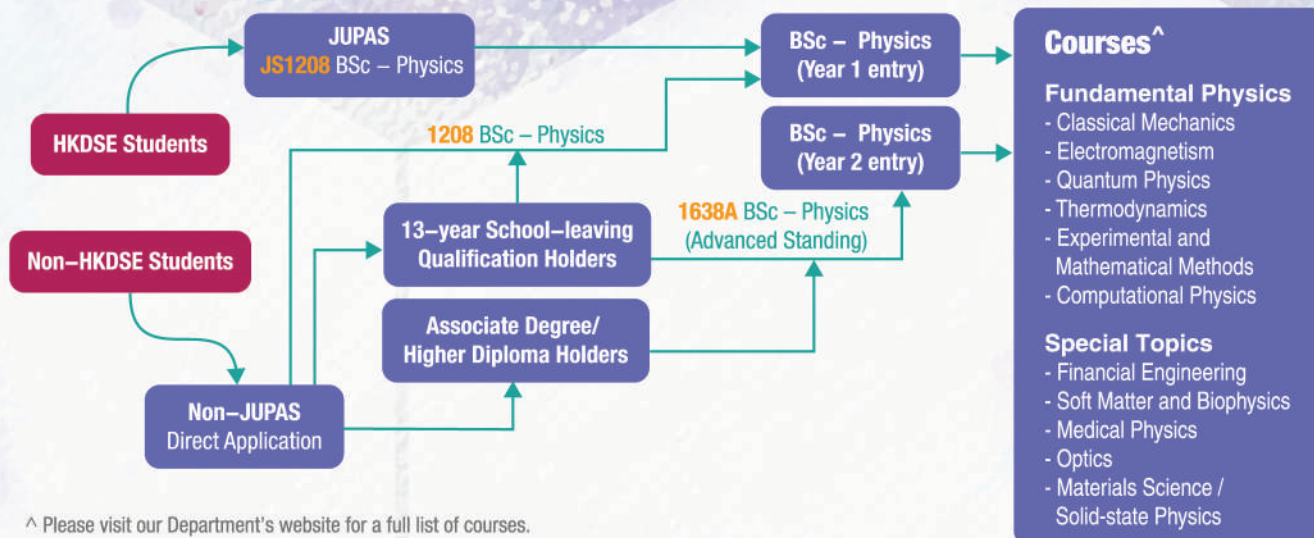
HKDSE Students

JUPAS
JS1208 BSc – Physics

Non–HKDSE Students

1208 BSc – Physics

13–year School–leaving Qualification Holders

Associate Degree/ Higher Diploma Holders

Non–JUPAS
Direct Application

1638A BSc – Physics
(Advanced Standing)

BSc – Physics
(Year 1 entry)

BSc – Physics
(Year 2 entry)

Courses^

Fundamental Physics
- Classical Mechanics
- Electromagnetism
- Quantum Physics
- Thermodynamics
- Experimental and Mathematical Methods
- Computational Physics

Special Topics
- Financial Engineering
- Soft Matter and Biophysics
- Medical Physics
- Optics
- Materials Science / Solid-state Physics

^ Please visit our Department's website for a full list of courses.